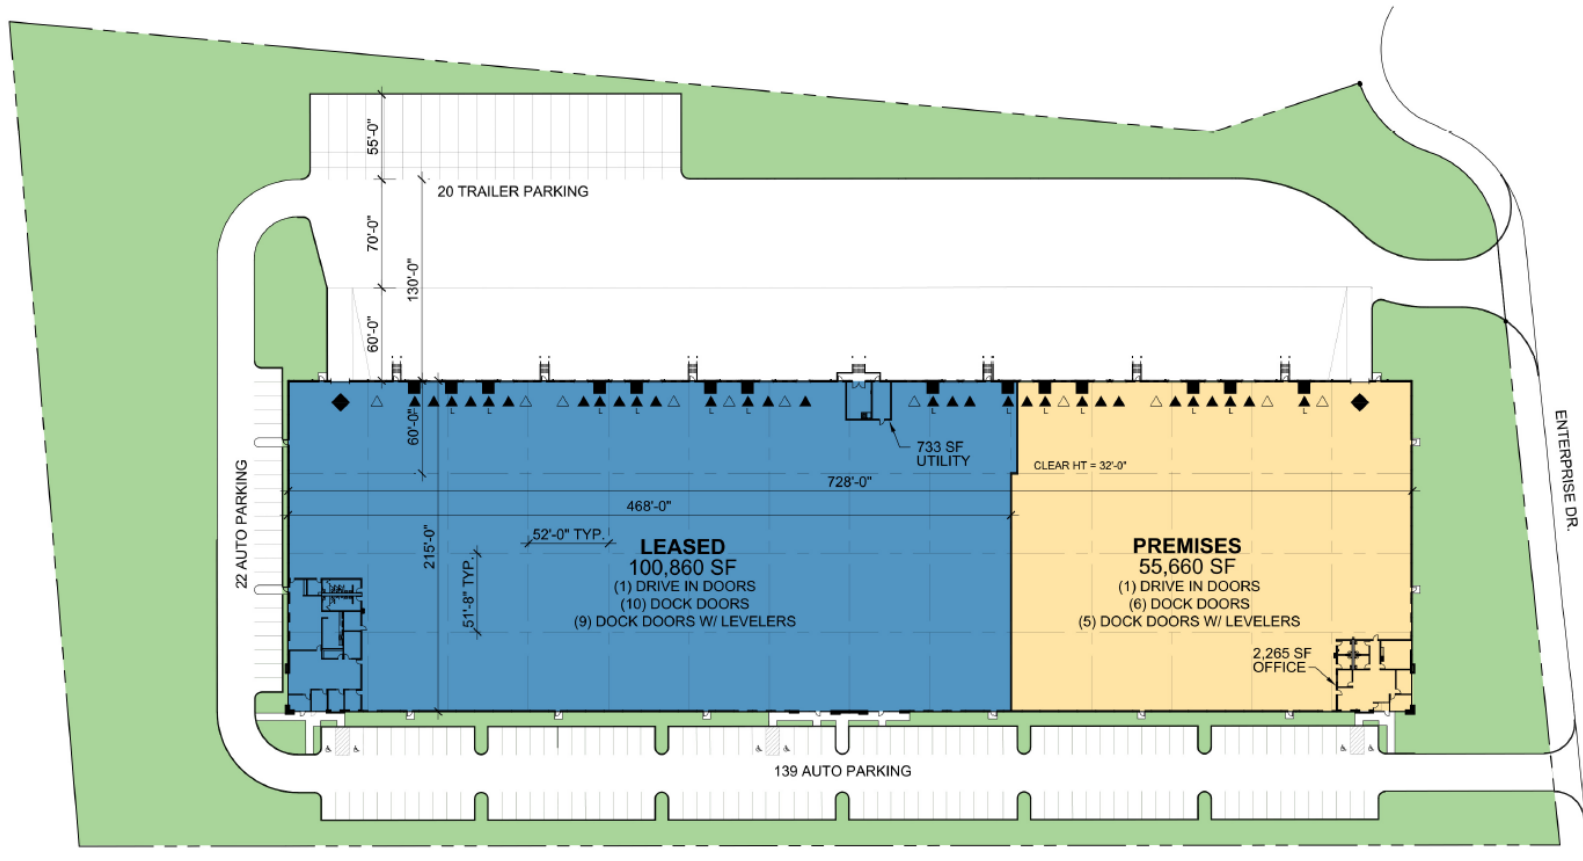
55'-0"

20 TRAILER PARKING

70'-0"

130'-0"

60'-0"

60'-0"

733 SF UTILITY

CLEAR HT = 32'-0"

728'-0"

468'-0"

22 AUTO PARKING

215'-0"

52'-0" TYP.

51'-8" TYP.

LEASED
100,860 SF
(1) DRIVE IN DOORS
(10) DOCK DOORS
(9) DOCK DOORS W/ LEVELERS

PREMISES
55,660 SF
(1) DRIVE IN DOORS
(6) DOCK DOORS
(5) DOCK DOORS W/ LEVELERS

2,265 SF OFFICE

ENTERPRISE DR.

139 AUTO PARKING